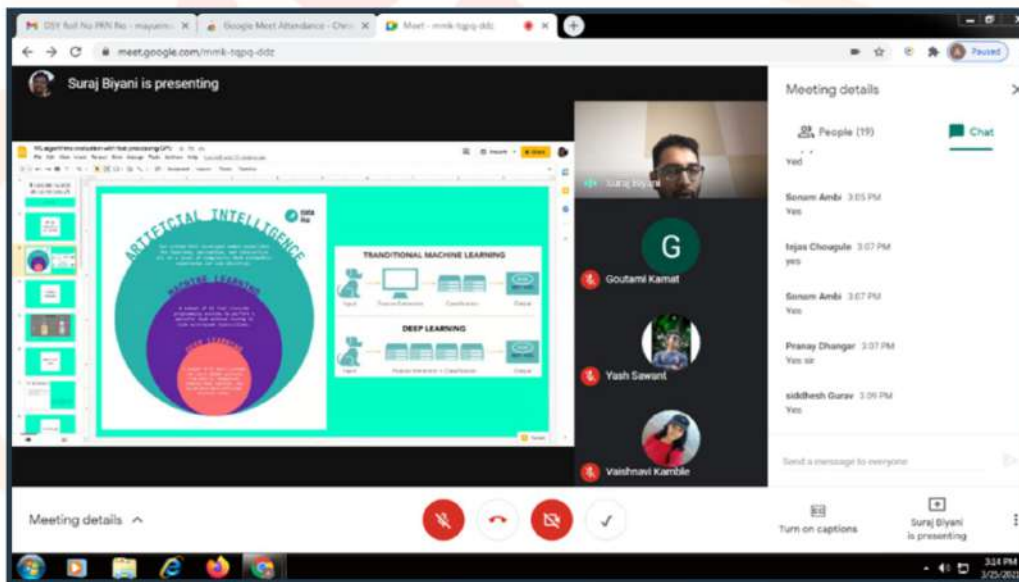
DSY Roll No PRN No - mayuree | Google Meet Attendance - Chro | Meet - mmk-tqpq-ddz

meet.google.com/mmk-tqpq-ddz

Paused

Suraj Biyani is presenting

ARTIFICIAL INTELLIGENCE

MACHINE LEARNING

DEEP LEARNING

DATA

TRADITIONAL MACHINE LEARNING

DEEP LEARNING

Suraj Biyani

G

Goutami Kamat

Yash Sawant

Vaishnavi Kamble

Meeting details

People (19)

Chat

Yed

Sonam Ambi 3:05 PM
Yes

tejas Choagule 3:07 PM
yes

Sonam Ambi 3:07 PM
Yes

Pranay Dhangar 3:07 PM
Yes sir

siddhesh Gurav 3:09 PM
Yes

Send a message to everyone

Meeting details

Turn on captions

Suraj Biyani is presenting

3:14 PM
3/25/202